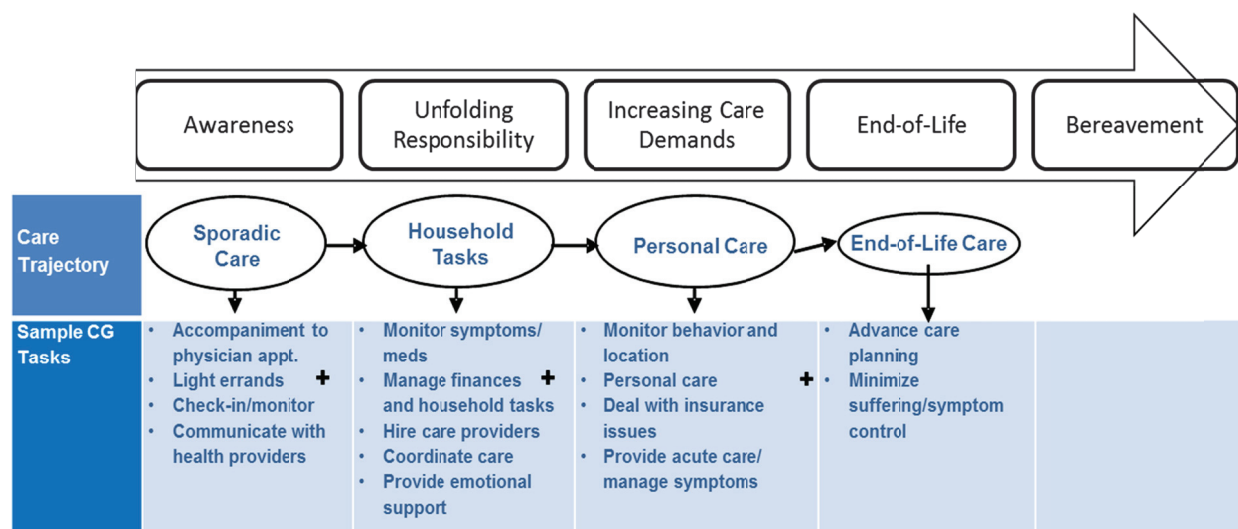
Awareness

Unfolding Responsibility

Increasing Care Demands

End-of-Life

Bereavement

Care Trajectory

Sporadic Care

Household Tasks

Personal Care

End-of-Life Care

Sample CG Tasks

- Accompaniment to physician appt.
- Light errands
- Check-in/monitor
- Communicate with health providers

+

- Monitor symptoms/ meds
- Manage finances and household tasks
- Hire care providers
- Coordinate care
- Provide emotional support

+

- Monitor behavior and location
- Personal care
- Deal with insurance issues
- Provide acute care/ manage symptoms

+

- Advance care planning
- Minimize suffering/symptom control